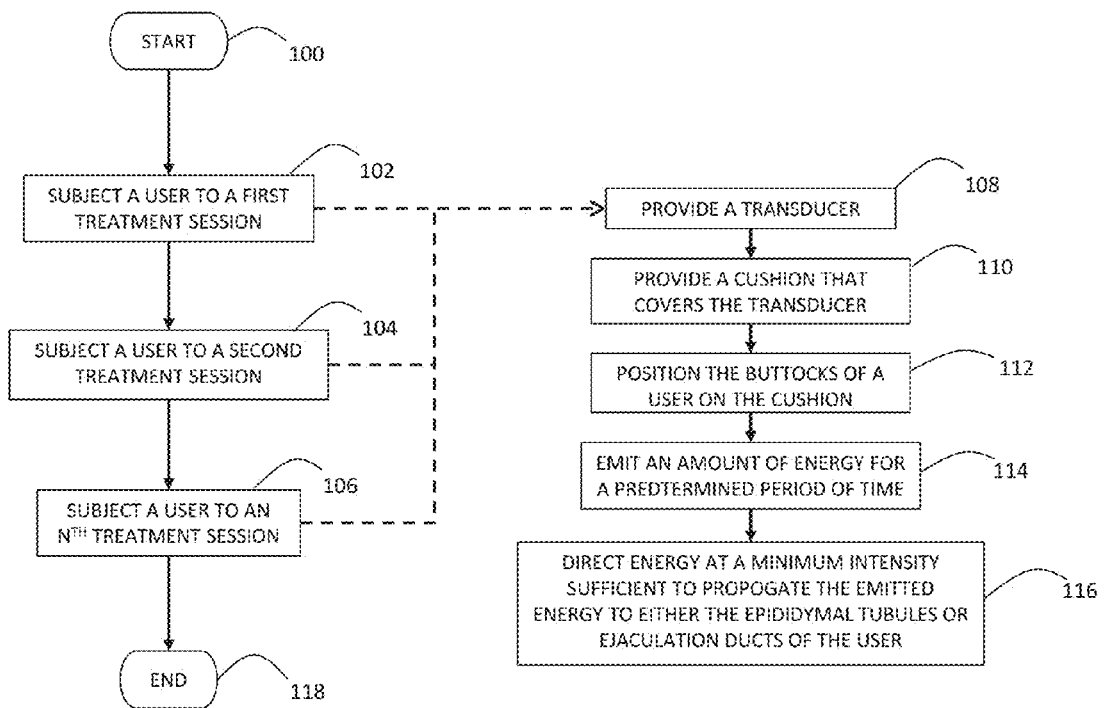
START

100

102

SUBJECT A USER TO A FIRST TREATMENT SESSION

104

SUBJECT A USER TO A SECOND TREATMENT SESSION

106

SUBJECT A USER TO AN N$^{TH}$ TREATMENT SESSION

END

118

108

PROVIDE A TRANSDUCER

110

PROVIDE A CUSHION THAT COVERS THE TRANSDUCER

112

POSITION THE BUTTOCKS OF A USER ON THE CUSHION

114

EMIT AN AMOUNT OF ENERGY FOR A PREDTERMINED PERIOD OF TIME

116

DIRECT ENERGY AT A MINIMUM INTENSITY SUFFICIENT TO PROPOGATE THE EMITTED ENERGY TO EITHER THE EPIDIDYMAL TUBULES OR EJACULATION DUCTS OF THE USER